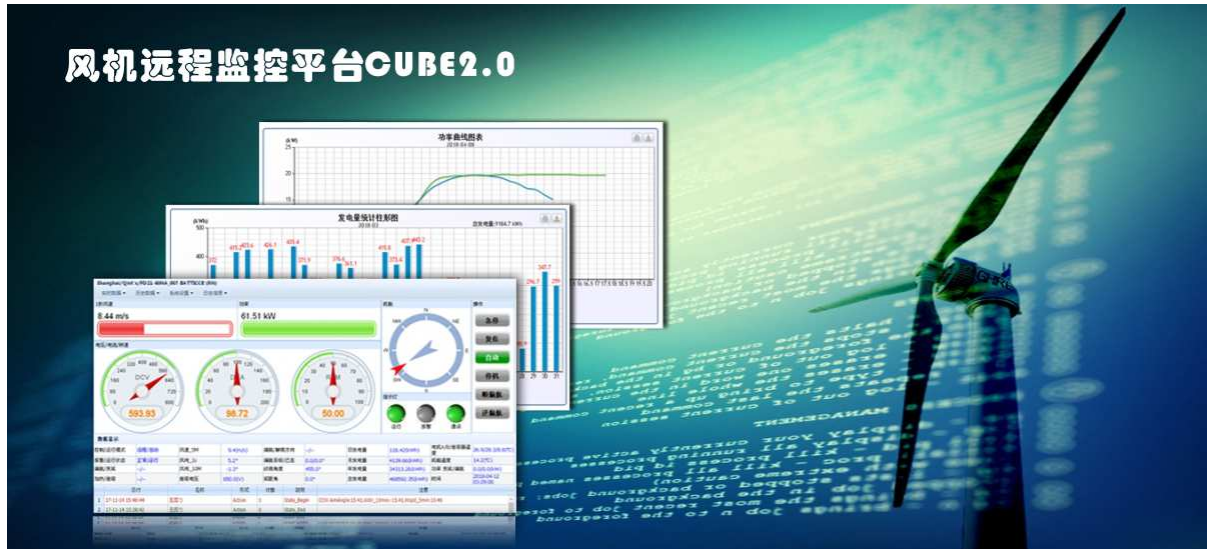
风机远程监控平台CUBE2.0

功率曲线图表

发电量统计柱形图

8.44 m/s

61.51 kW

593.93

98.72

50.00

待命

复位

自动

停机

偏航

偏航

运行

故障

通讯

display your currently active process

kill running process

stopped or background job

in the background job

the most recent job to foreground

job to the foreground

MANAGEMENT